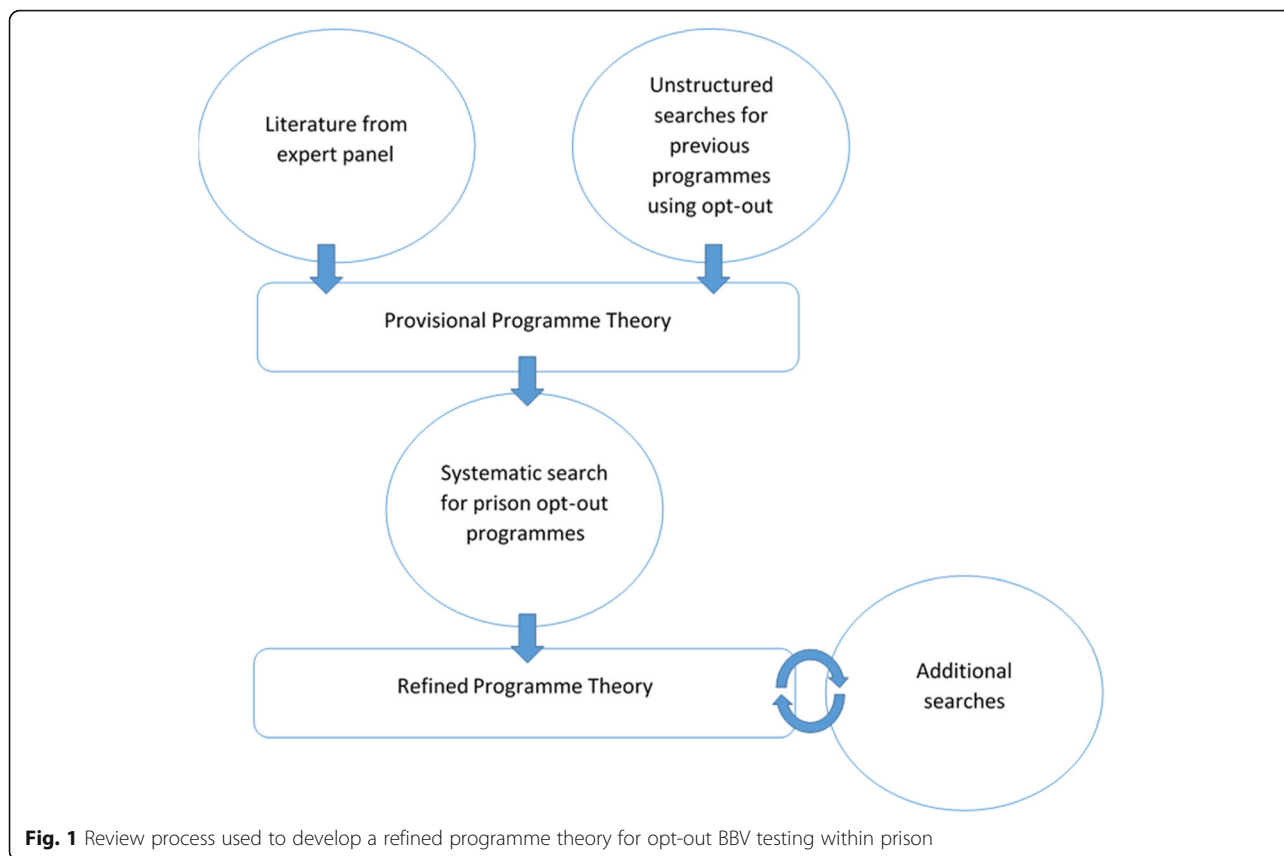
Literature from expert panel

Unstructured searches for previous programmes using opt-out

Provisional Programme Theory

Systematic search for prison opt-out programmes

Refined Programme Theory

Additional searches

**Fig. 1** Review process used to develop a refined programme theory for opt-out BBV testing within prison